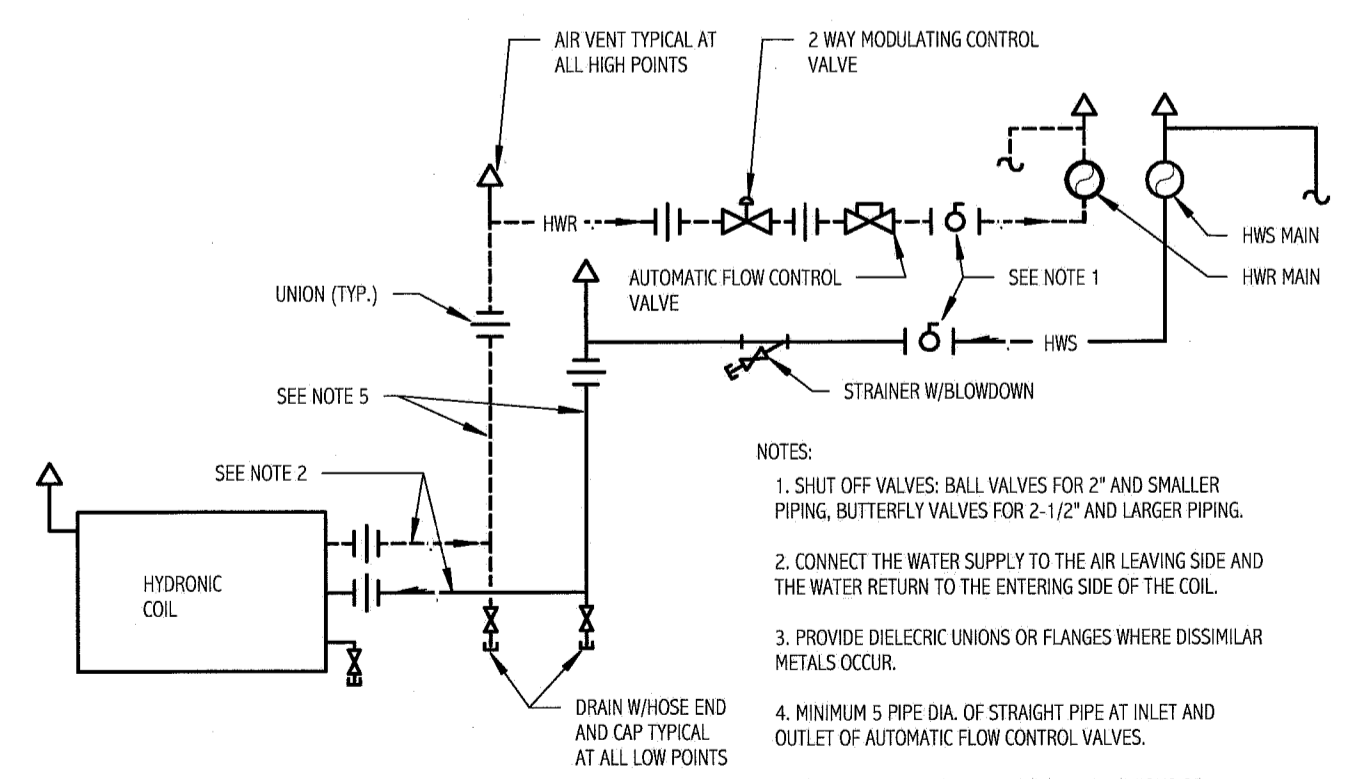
AIR VENT TYPICAL AT ALL HIGH POINTS

2 WAY MODULATING CONTROL VALVE

HWR

HWS MAIN

HWR MAIN

AUTOMATIC FLOW CONTROL VALVE

SEE NOTE 1

UNION (TYP.)

HWS

STRAINER W/BLOWDOWN

SEE NOTE 5

NOTES:

1. SHUT OFF VALVES: BALL VALVES FOR 2" AND SMALLER PIPING, BUTTERFLY VALVES FOR 2-1/2" AND LARGER PIPING.

SEE NOTE 2

2. CONNECT THE WATER SUPPLY TO THE AIR LEAVING SIDE AND THE WATER RETURN TO THE ENTERING SIDE OF THE COIL.

HYDRONIC COIL

3. PROVIDE DIELECRIC UNIONS OR FLANGES WHERE DISSIMILAR METALS OCCUR.

DRAIN W/HOSE END AND CAP TYPICAL AT ALL LOW POINTS

4. MINIMUM 5 PIPE DIA. OF STRAIGHT PIPE AT INLET AND OUTLET OF AUTOMATIC FLOW CONTROL VALVES.